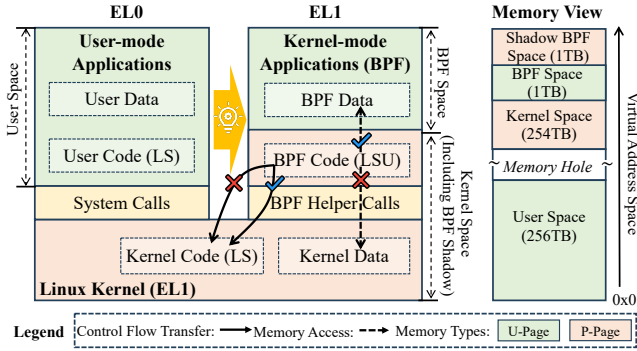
EL0

EL1

Memory View

User Space

User-mode Applications

User Data

User Code (LS)

System Calls

Kernel-mode Applications (BPF)

BPF Data

BPF Code (LSU)

BPF Helper Calls

BPF Space

Kernel Space (Including BPF Shadow)

Kernel Code (LS)

Kernel Data

Linux Kernel (EL1)

Shadow BPF Space (1TB)

BPF Space (1TB)

Kernel Space (254TB)

Memory Hole

User Space (256TB)

Virtual Address Space

0x0

Legend Control Flow Transfer: Memory Access: Memory Types: U-Page P-Page